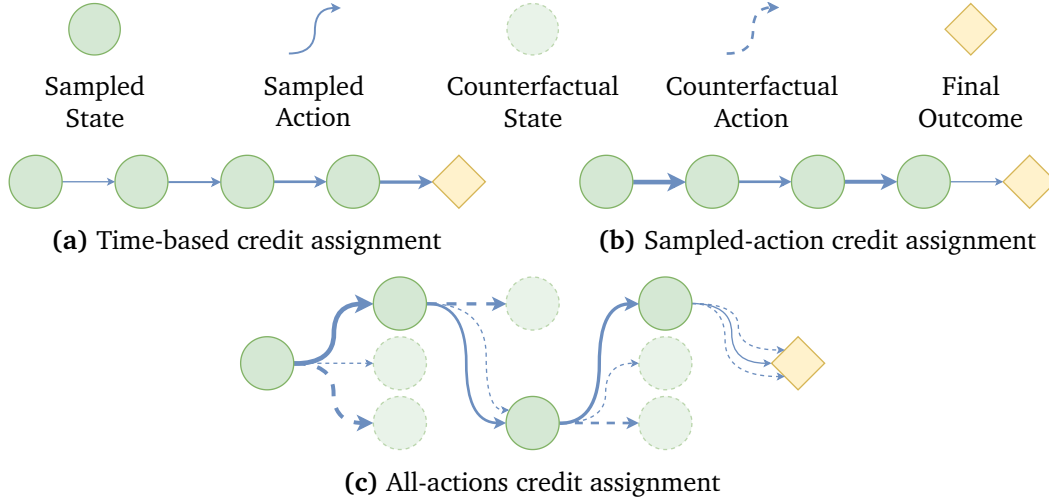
Sampled State

Sampled Action

Counterfactual State

Counterfactual Action

Final Outcome

**(a)** Time-based credit assignment

**(b)** Sampled-action credit assignment

**(c)** All-actions credit assignment